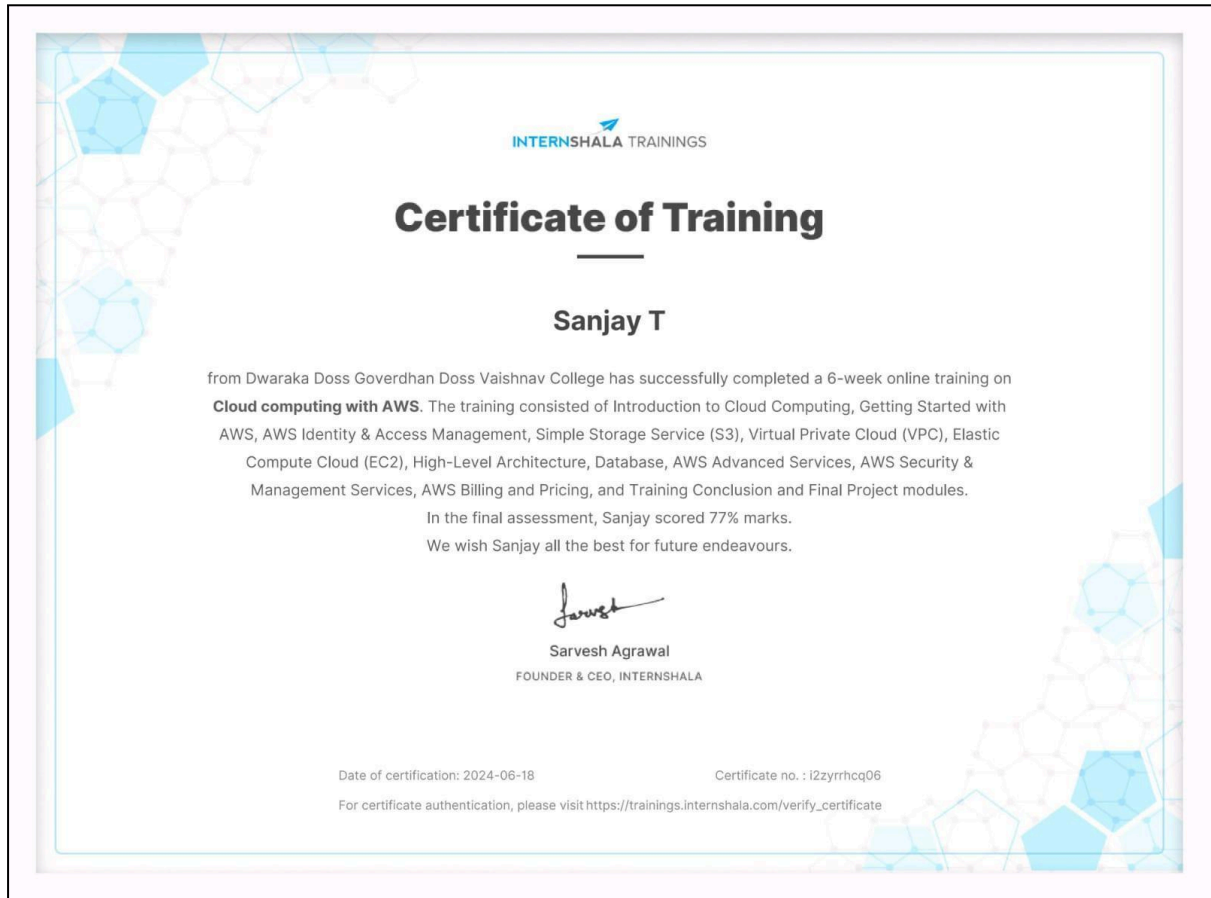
INTERNSHALA TRAININGS

Certificate of Training

Sanjay T

from Dwaraka Doss Goverdhan Doss Vaishnav College has successfully completed a 6-week online training on **Cloud computing with AWS**. The training consisted of Introduction to Cloud Computing, Getting Started with AWS, AWS Identity & Access Management, Simple Storage Service (S3), Virtual Private Cloud (VPC), Elastic Compute Cloud (EC2), High-Level Architecture, Database, AWS Advanced Services, AWS Security & Management Services, AWS Billing and Pricing, and Training Conclusion and Final Project modules.
In the final assessment, Sanjay scored 77% marks.
We wish Sanjay all the best for future endeavours.

Sarvesh

Sarvesh Agrawal
FOUNDER & CEO, INTERNSHALA

Date of certification: 2024-06-18

Certificate no. : i2zyrrhcq06

For certificate authentication, please visit https://trainings.internshala.com/verify_certificate